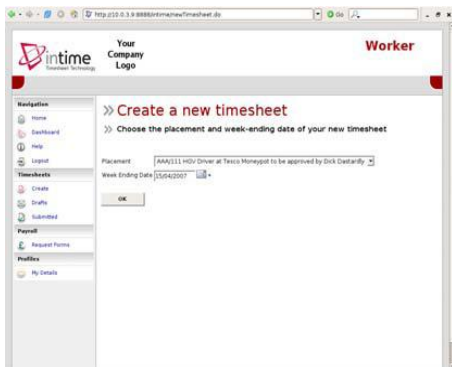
http://10.0.3.9:8888/intime/newTimesheet.do

Go

intime
Timesheet Technology

Your Company Logo

Worker

Navigation
Home
Dashboard
Help
Logout

Timesheets
Create
Drafts
Submitted

Payroll
Request Forms

Profiles
My Details

» Create a new timesheet

» Choose the placement and week-ending date of your new timesheet

Placement AAA/111 HGV Driver at Tesco Moneypot to be approved by Dick Dastardly

Week Ending Date 15/04/2007

OK